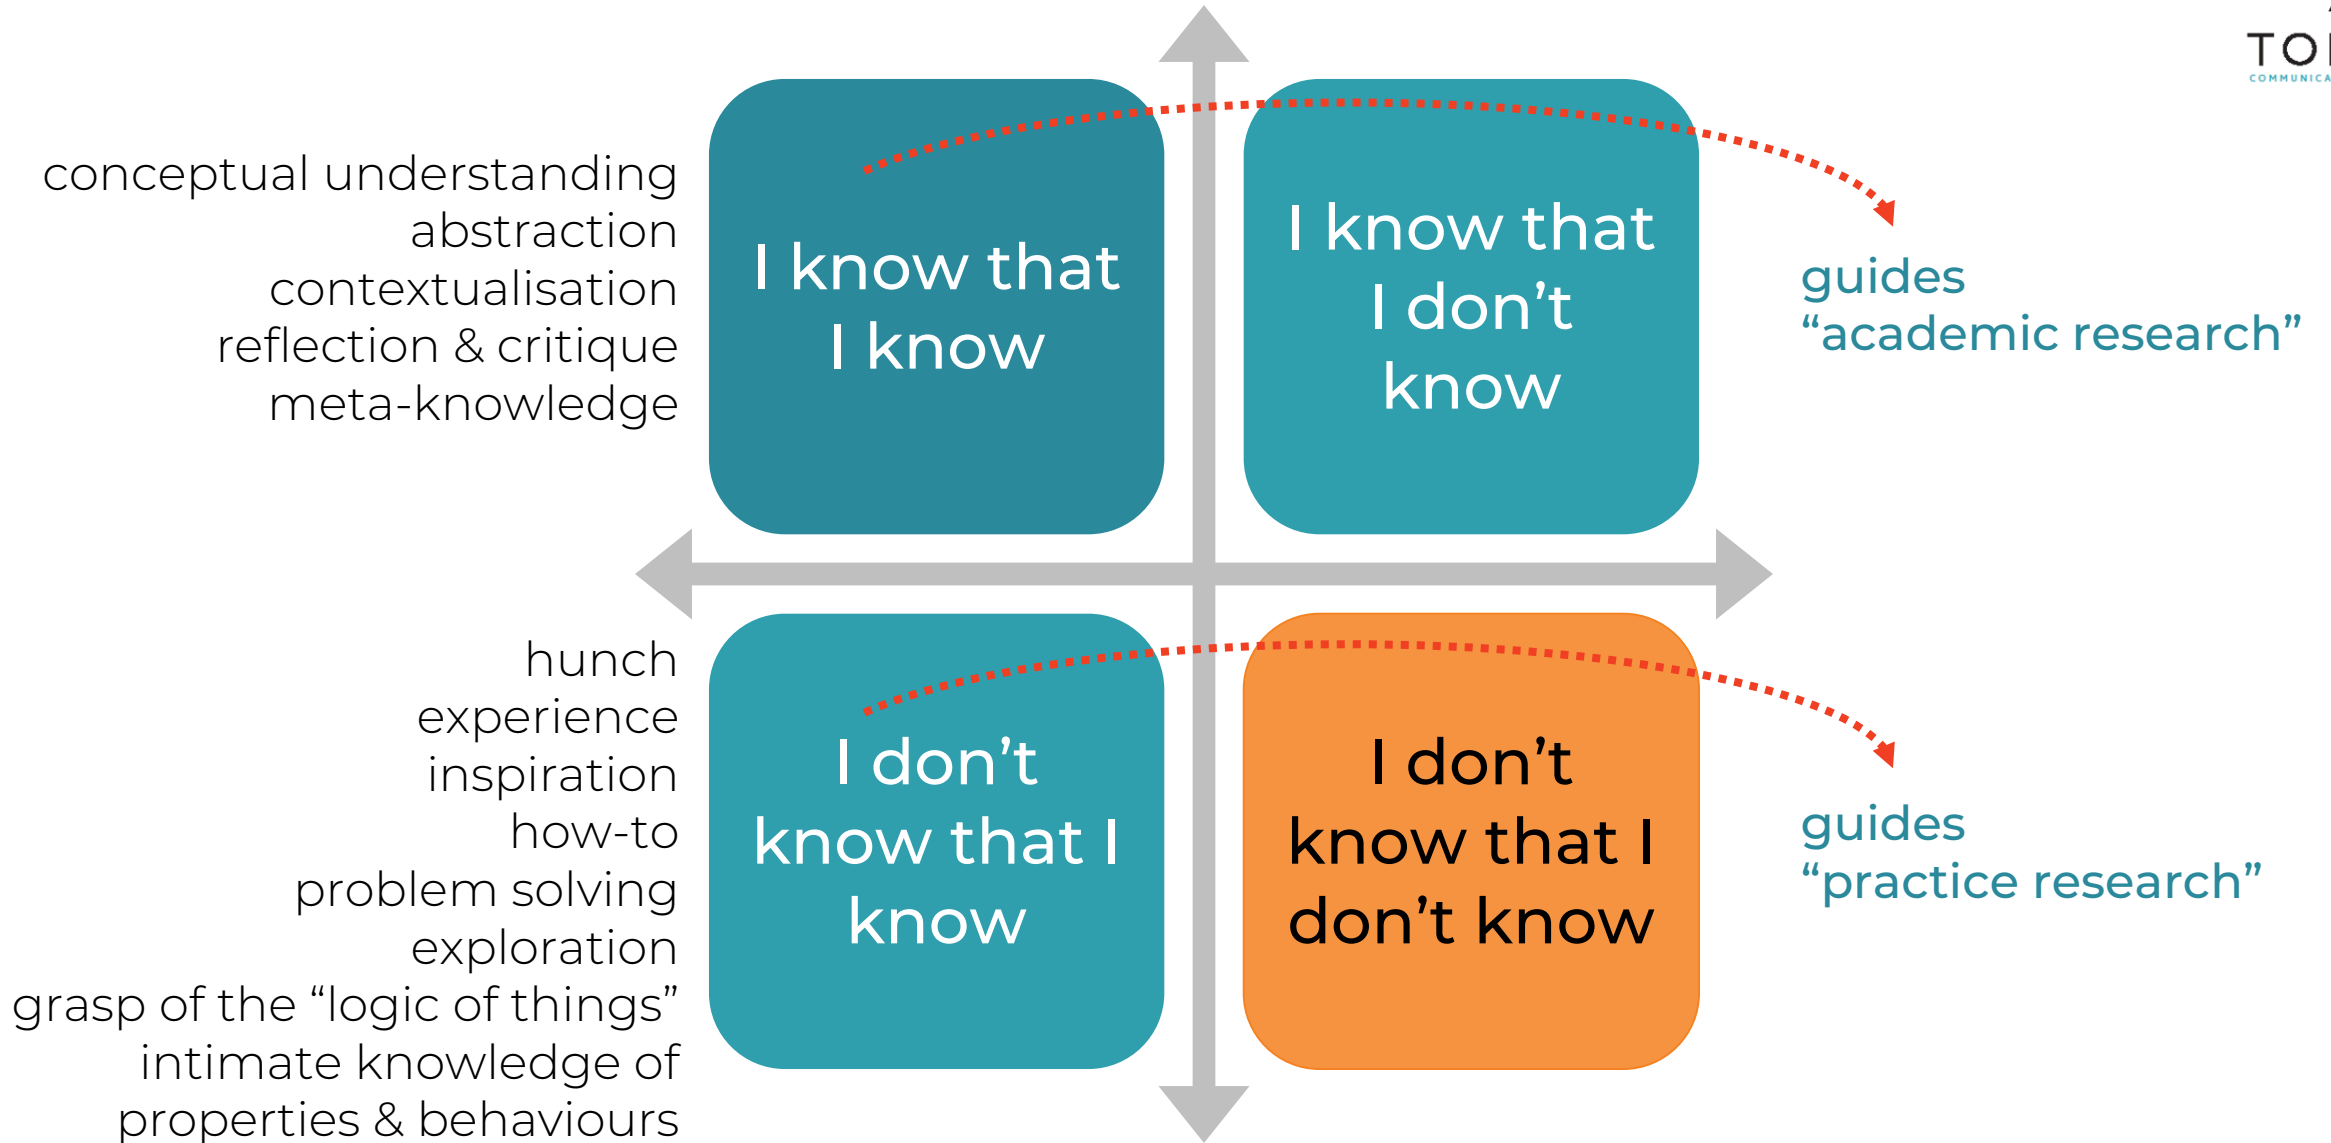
TO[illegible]
COMMUNICA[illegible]

conceptual understanding
abstraction
contextualisation
reflection & critique
meta-knowledge

I know that I know

I know that I don’t know

guides
“academic research”

hunch
experience
inspiration
how-to
problem solving
exploration
grasp of the “logic of things”
intimate knowledge of
properties & behaviours

I don’t know that I know

I don’t know that I don’t know

guides
“practice research”